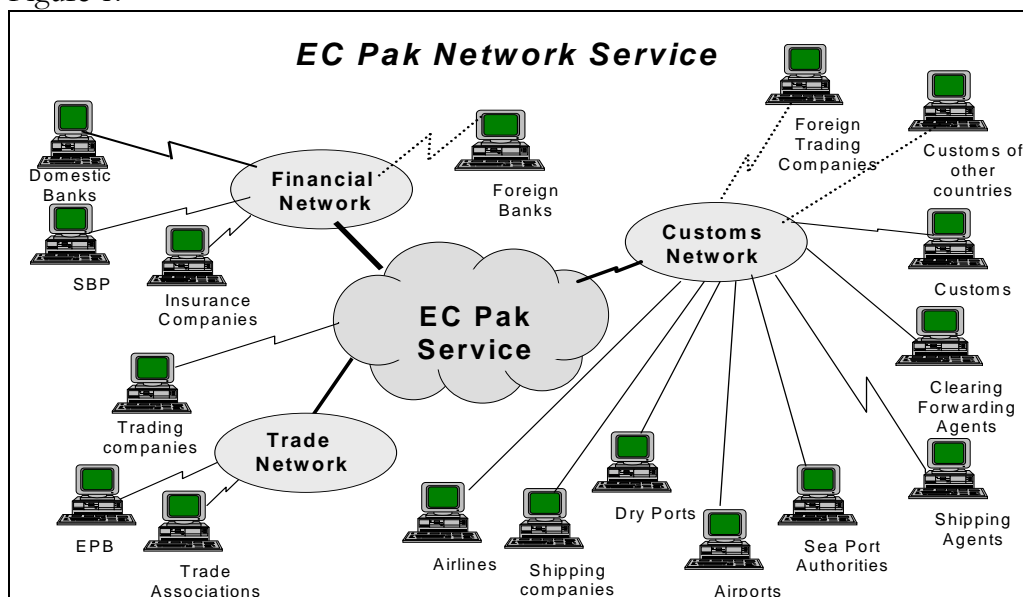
Figure 1.

EC Pak Network Service

Domestic Banks

SBP

Insurance Companies

Financial Network

Foreign Banks

Foreign Trading Companies

Customs of other countries

Customs Network

Customs

EC Pak Service

Trading companies

Trade Network

EPB

Trade Associations

Clearing Forwarding Agents

Shipping Agents

Airlines

Shipping companies

Dry Ports

Airports

Sea Port Authorities